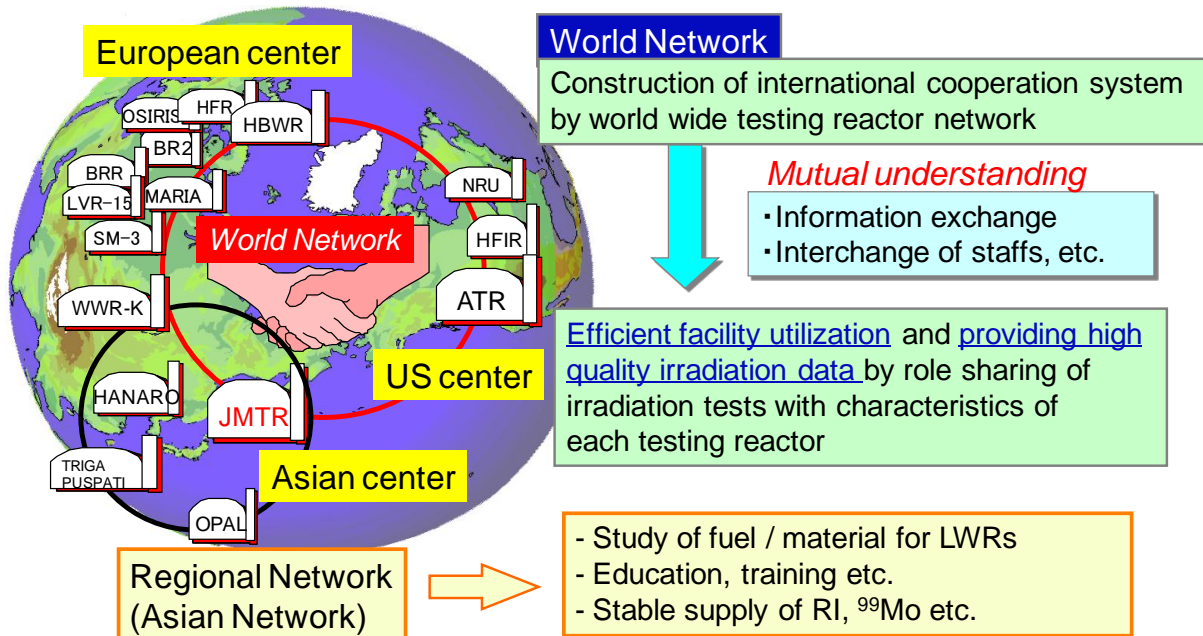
European center

OSIRIS

HFR

HBWR

BR2

BRR

LVR-15

MARIA

SM-3

NRU

HFIR

World Network

ATR

WWR-K

US center

HANARO

JMTR

TRIGA PUSPATI

Asian center

OPAL

World Network

Construction of international cooperation system by world wide testing reactor network

Mutual understanding

・Information exchange
・Interchange of staffs, etc.

Efficient facility utilization and providing high quality irradiation data by role sharing of irradiation tests with characteristics of each testing reactor

Regional Network (Asian Network)

- Study of fuel / material for LWRs
- Education, training etc.
- Stable supply of RI, $^{99}$Mo etc.